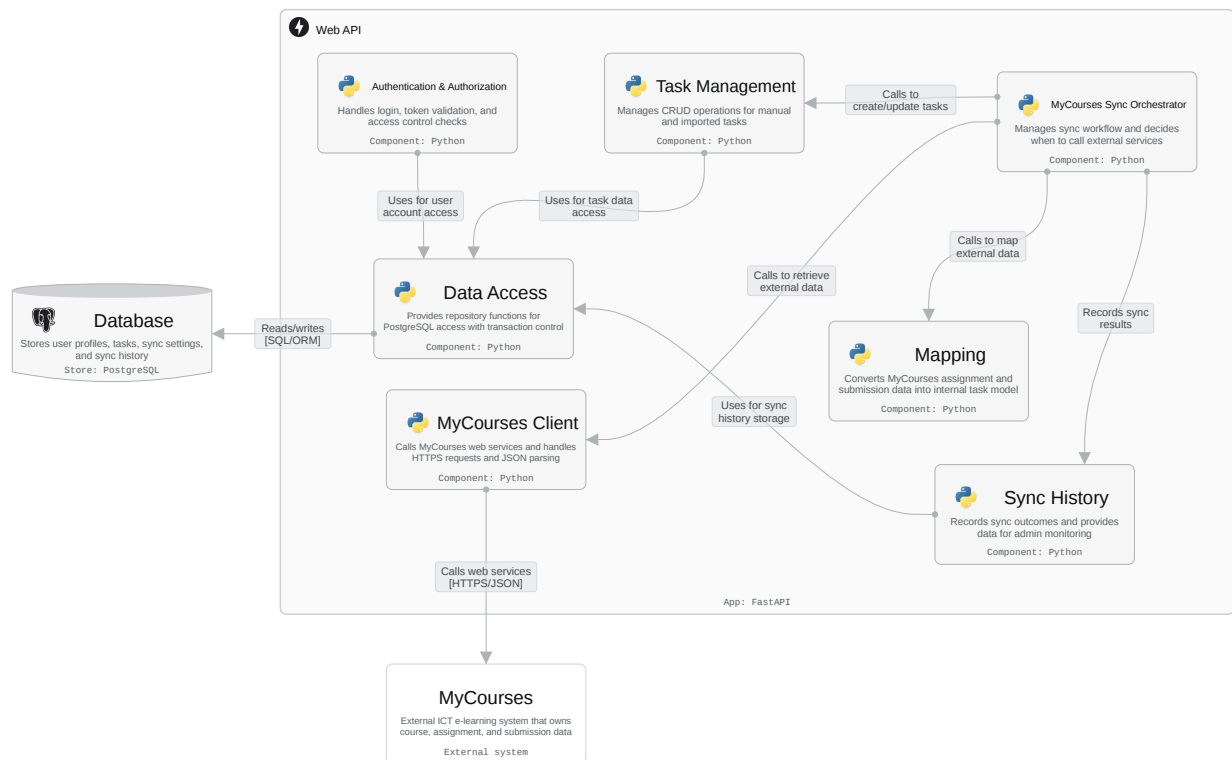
Web API

Authentication & Authorization
Handles login, token validation, and access control checks
Component: Python

Task Management
Manages CRUD operations for manual and imported tasks
Component: Python

Calls to create/update tasks

MyCourses Sync Orchestrator
Manages sync workflow and decides when to call external services
Component: Python

Uses for user account access

Uses for task data access

Calls to map external data

Calls to retrieve external data

Database
Stores user profiles, tasks, sync settings, and sync history
Store: PostgreSQL

Reads/writes [SQL/ORM]

Data Access
Provides repository functions for PostgreSQL access with transaction control
Component: Python

Records sync results

Mapping
Converts MyCourses assignment and submission data into internal task model
Component: Python

Uses for sync history storage

MyCourses Client
Calls MyCourses web services and handles HTTPS requests and JSON parsing
Component: Python

Sync History
Records sync outcomes and provides data for admin monitoring
Component: Python

Calls web services [HTTPS/JSON]

App: FastAPI

MyCourses
External ICT e-learning system that owns course, assignment, and submission data
External system